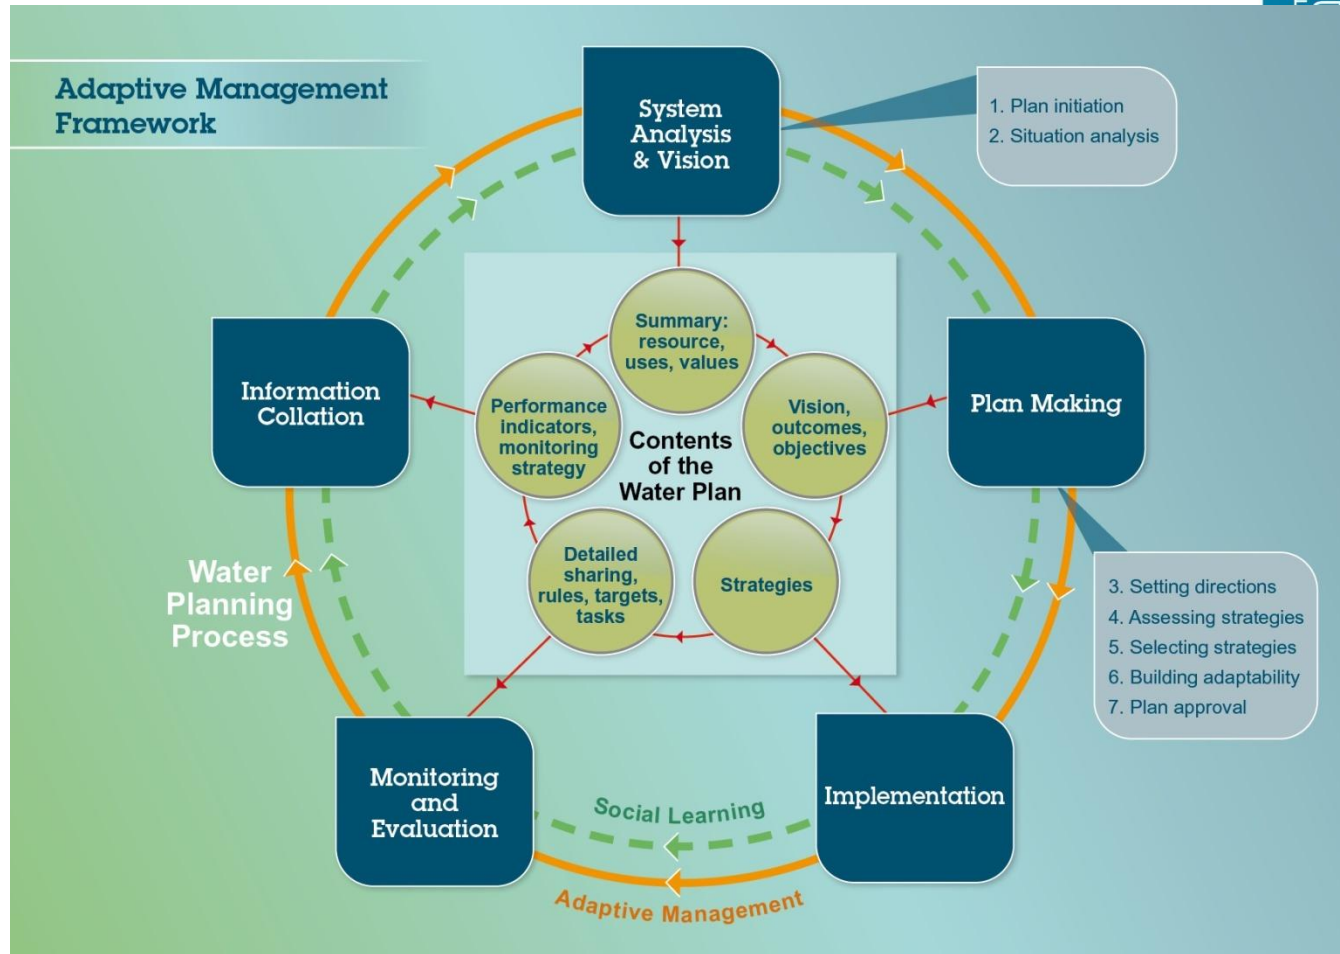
Adaptive Management Framework

System Analysis & Vision

1. Plan initiation
2. Situation analysis

Plan Making

3. Setting directions
4. Assessing strategies
5. Selecting strategies
6. Building adaptability
7. Plan approval

Implementation

Monitoring and Evaluation

Information Collation

Water Planning Process

Summary: resource, uses, values

Vision, outcomes, objectives

Strategies

Detailed sharing, rules, targets, tasks

Performance indicators, monitoring strategy

Contents of the Water Plan

Social Learning

Adaptive Management